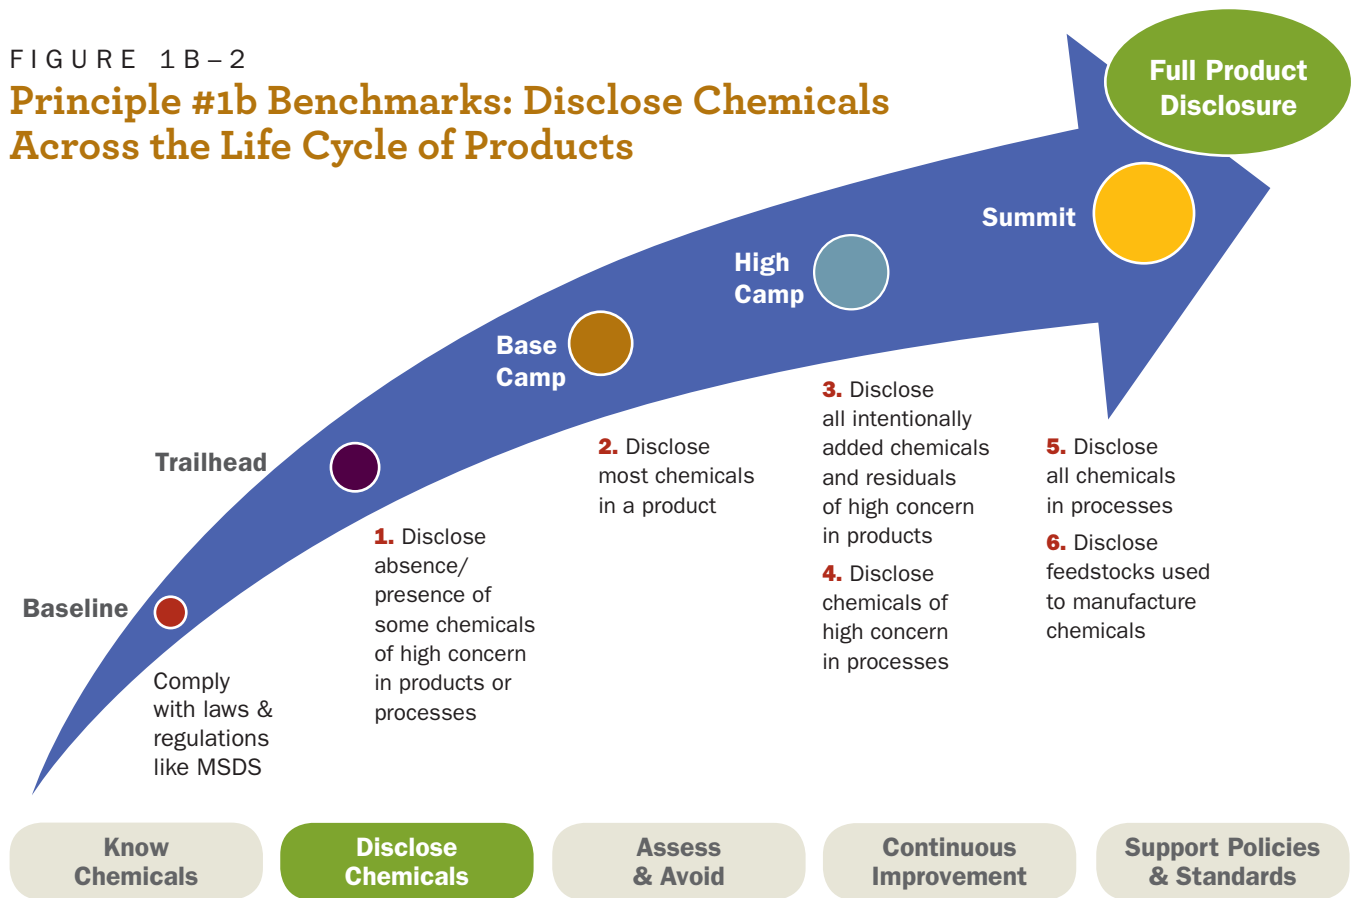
FIGURE 1B–2

Principle #1b Benchmarks: Disclose Chemicals Across the Life Cycle of Products

Full Product Disclosure

Summit

High Camp

Base Camp

Trailhead

Baseline

Comply with laws & regulations like MSDS

1. Disclose absence/ presence of some chemicals of high concern in products or processes

2. Disclose most chemicals in a product

3. Disclose all intentionally added chemicals and residuals of high concern in products

4. Disclose chemicals of high concern in processes

5. Disclose all chemicals in processes

6. Disclose feedstocks used to manufacture chemicals

Know Chemicals

Disclose Chemicals

Assess & Avoid

Continuous Improvement

Support Policies & Standards